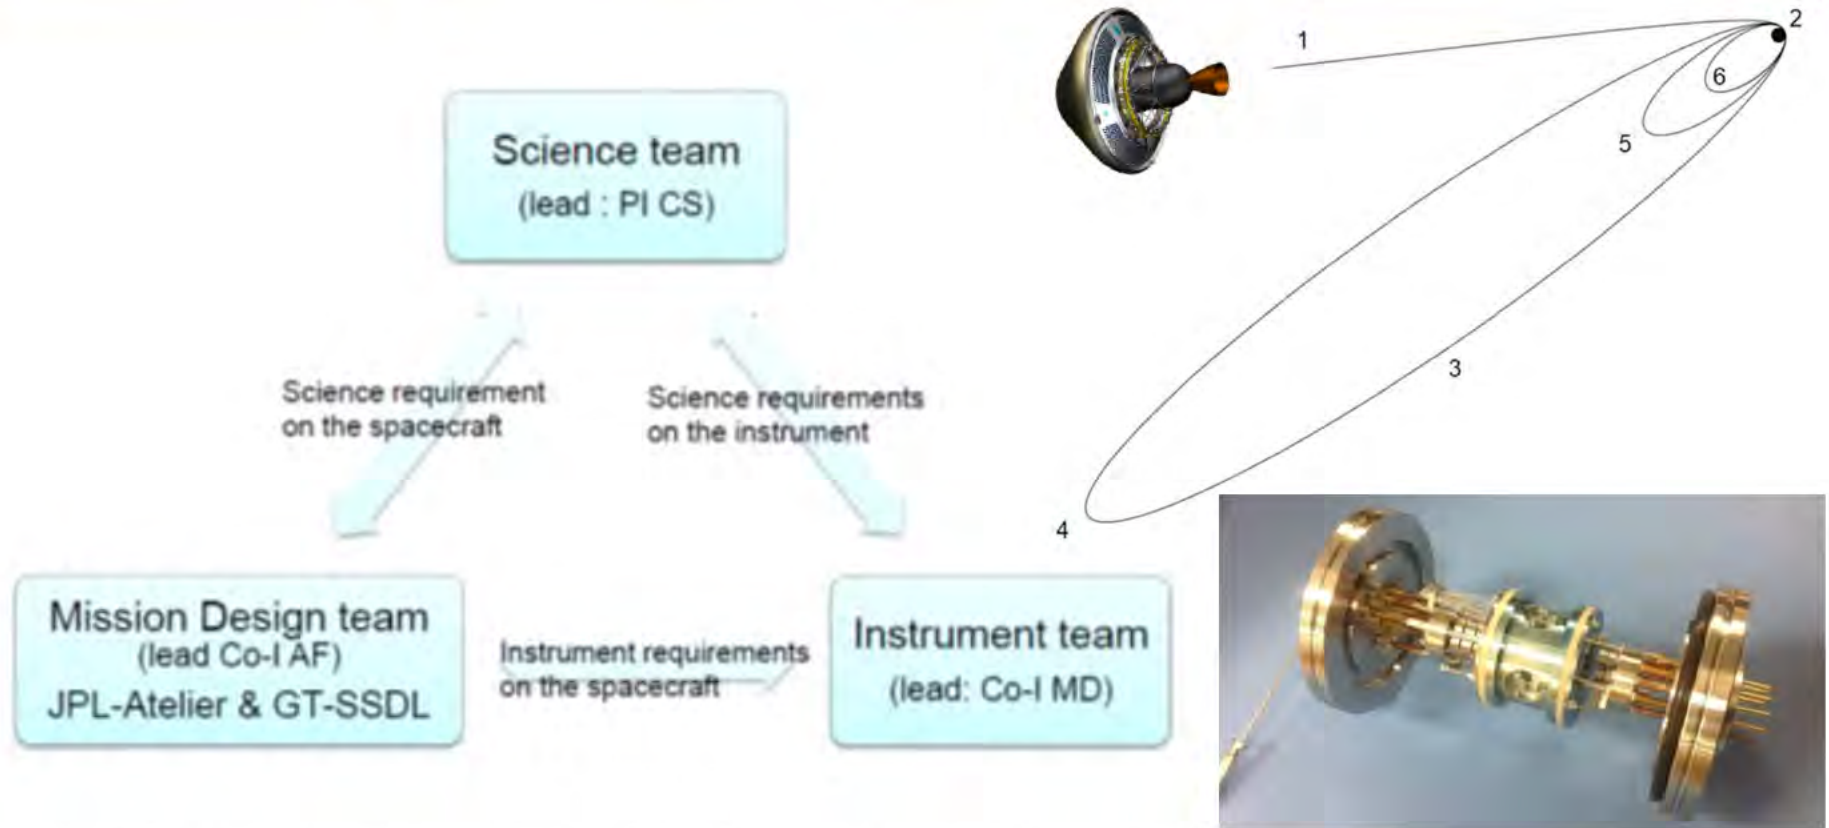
Science team
(lead : PI CS)

Science requirement on the spacecraft

Science requirements on the instrument

Mission Design team
(lead Co-I AF)
JPL-Atelier & GT-SSDL

Instrument requirements on the spacecraft

Instrument team
(lead: Co-I MD)

1
2
6
5
3
4